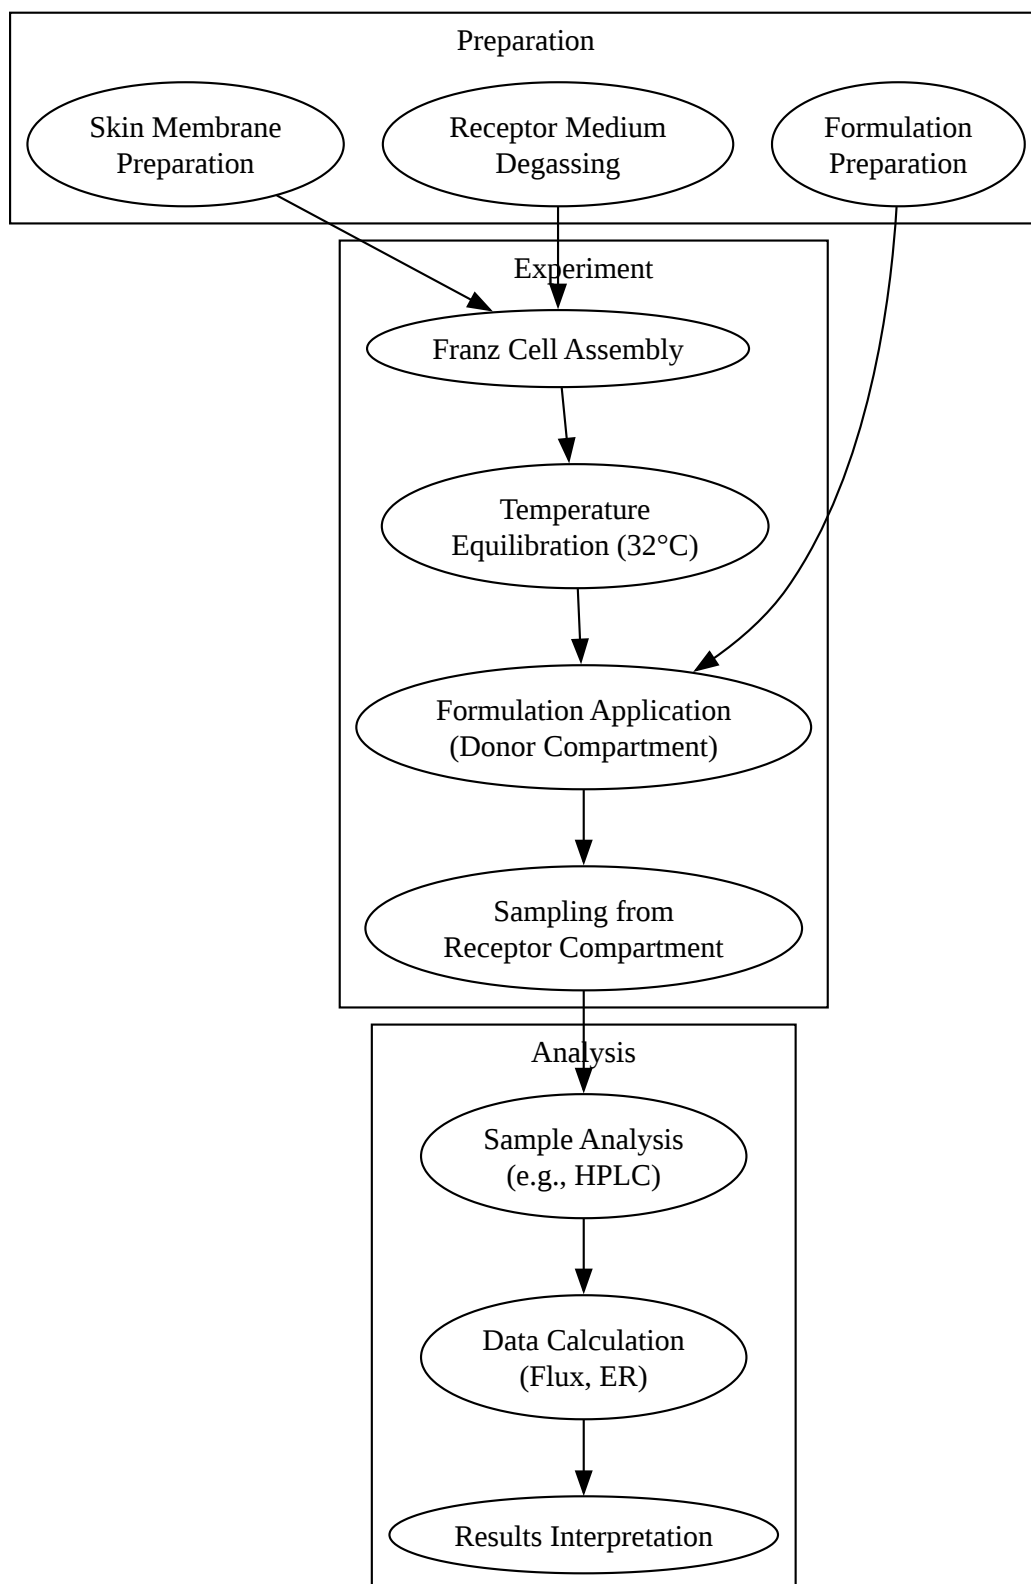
Preparation

Skin Membrane Preparation

Receptor Medium Degassing

Formulation Preparation

Experiment

Franz Cell Assembly

Temperature Equilibration (32°C)

Formulation Application (Donor Compartment)

Sampling from Receptor Compartment

Analysis

Sample Analysis (e.g., HPLC)

Data Calculation (Flux, ER)

Results Interpretation